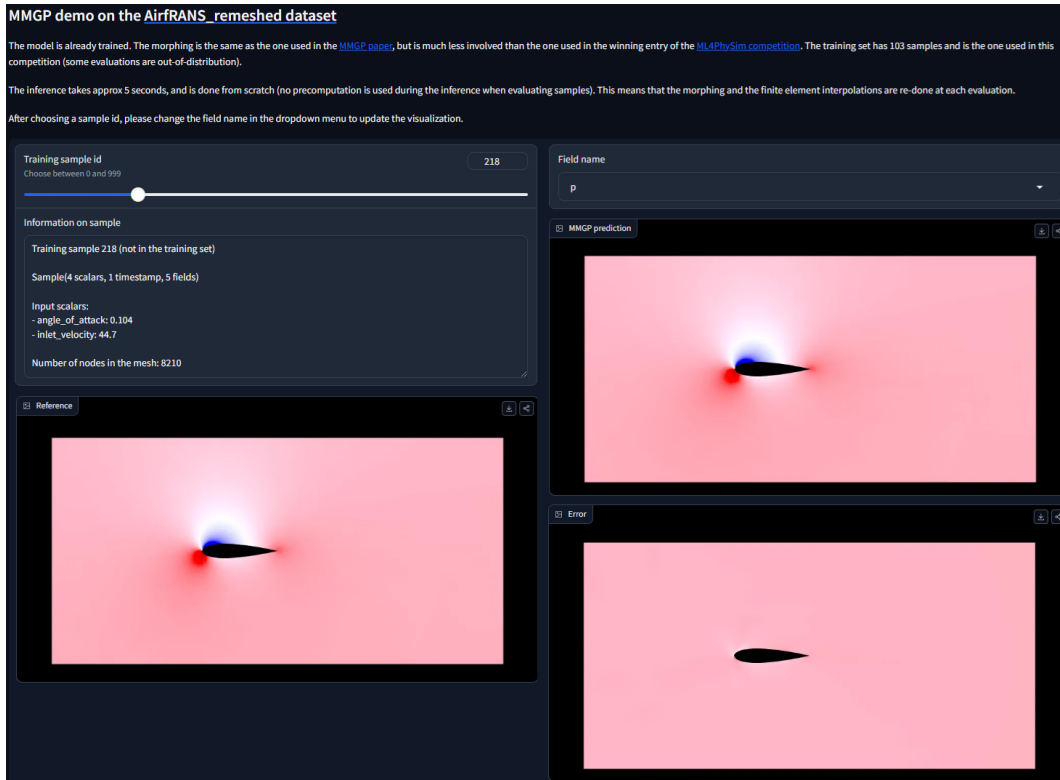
MMGP demo on the AirfRANS_remeshed dataset

The model is already trained. The morphing is the same as the one used in the MMGP paper, but is much less involved than the one used in the winning entry of the ML4PhySim competition. The training set has 103 samples and is the one used in this competition (some evaluations are out-of-distribution).

The inference takes approx 5 seconds, and is done from scratch (no precomputation is used during the inference when evaluating samples). This means that the morphing and the finite element interpolations are re-done at each evaluation.

After choosing a sample id, please change the field name in the dropdown menu to update the visualization.

Training sample id
Choose between 0 and 999
218

Field name
p

Information on sample

Training sample 218 (not in the training set)

Sample(4 scalars, 1 timestamp, 5 fields)

Input scalars:
- angle_of_attack: 0.104
- inlet_velocity: 44.7

Number of nodes in the mesh: 8210

MMGP prediction

Reference

Error